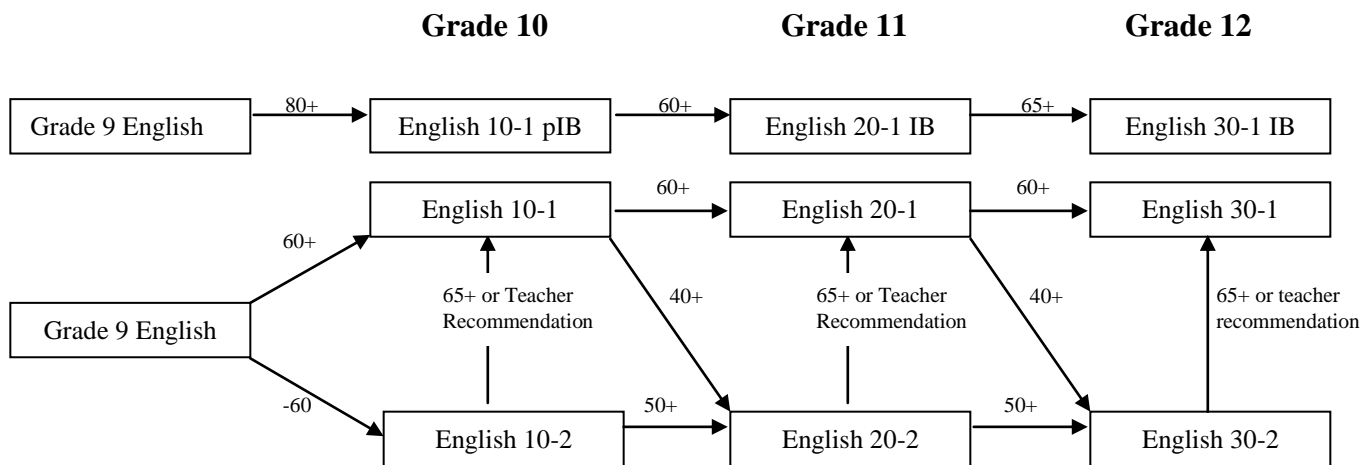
Grade 10

Grade 11

Grade 12

Grade 9 English

80+

English 10-1 pIB

60+

English 20-1 IB

65+

English 30-1 IB

English 10-1

60+

English 20-1

60+

English 30-1

60+

65+ or Teacher Recommendation

40+

65+ or Teacher Recommendation

40+

65+ or teacher recommendation

Grade 9 English

-60

English 10-2

50+

English 20-2

50+

English 30-2